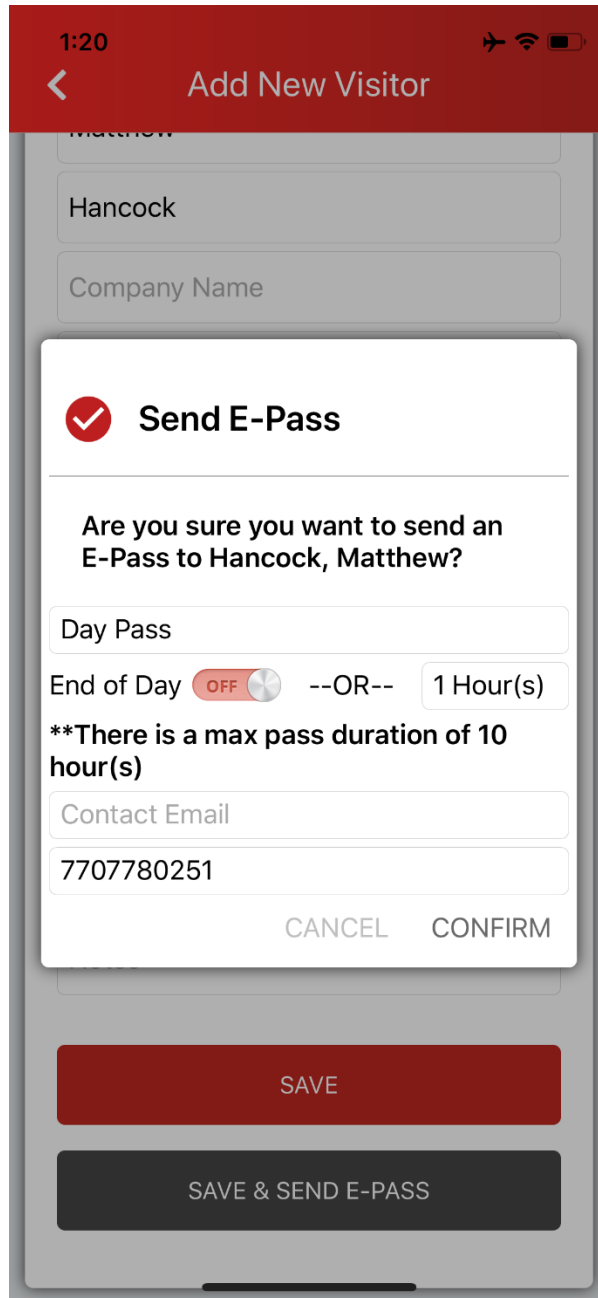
1:20

Add New Visitor

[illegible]

Hancock

Company Name

Send E-Pass

Are you sure you want to send an E-Pass to Hancock, Matthew?

Day Pass

End of Day OFF --OR-- 1 Hour(s)

**There is a max pass duration of 10 hour(s)

Contact Email

7707780251

CANCEL CONFIRM

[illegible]

SAVE

SAVE & SEND E-PASS